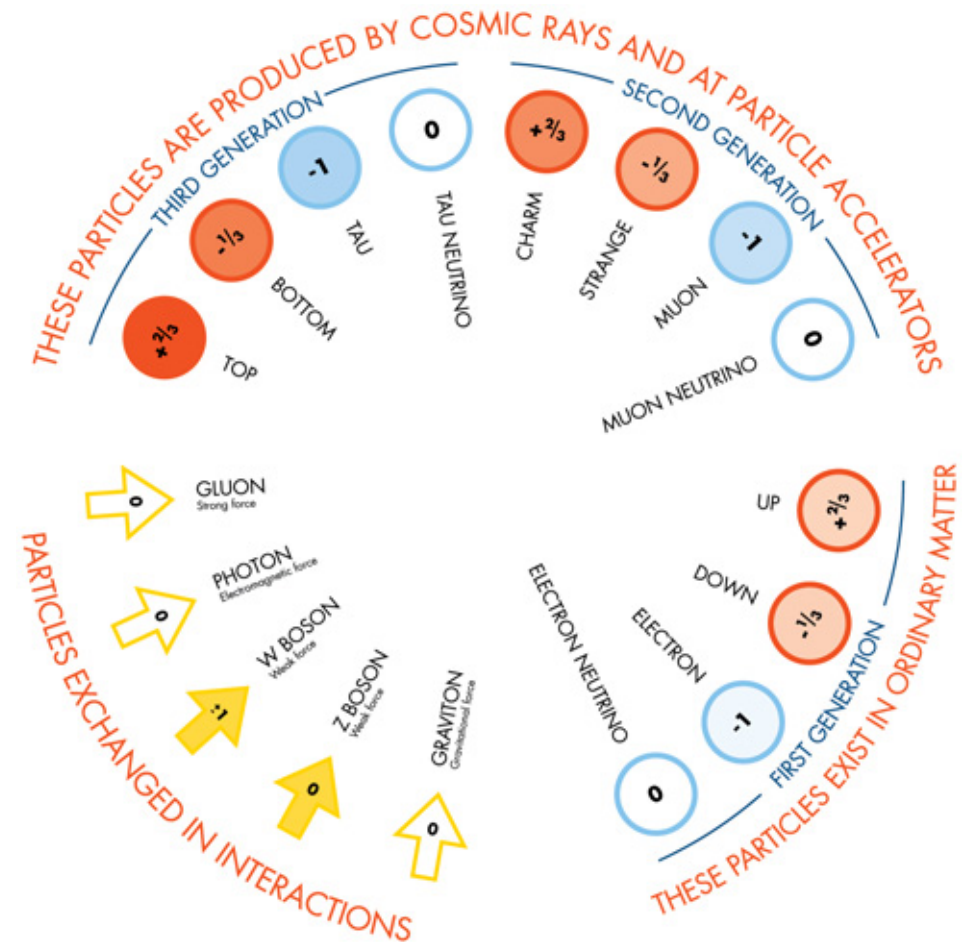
THESE PARTICLES ARE PRODUCED BY COSMIC RAYS AND AT PARTICLE ACCELERATORS

THIRD GENERATION

$+\frac{2}{3}$
TOP

$-\frac{1}{3}$
BOTTOM

-1
TAU

0
TAU NEUTRINO

SECOND GENERATION

$+\frac{2}{3}$
CHARM

$-\frac{1}{3}$
STRANGE

-1
MUON

0
MUON NEUTRINO

PARTICLES EXCHANGED IN INTERACTIONS

0
GLUON
Strong force

0
PHOTON
Electromagnetic force

±1
W BOSON
Weak force

0
Z BOSON
Weak force

0
GRAVITON
Gravitational force

THESE PARTICLES EXIST IN ORDINARY MATTER

FIRST GENERATION

$+\frac{2}{3}$
UP

$-\frac{1}{3}$
DOWN

-1
ELECTRON

0
ELECTRON NEUTRINO